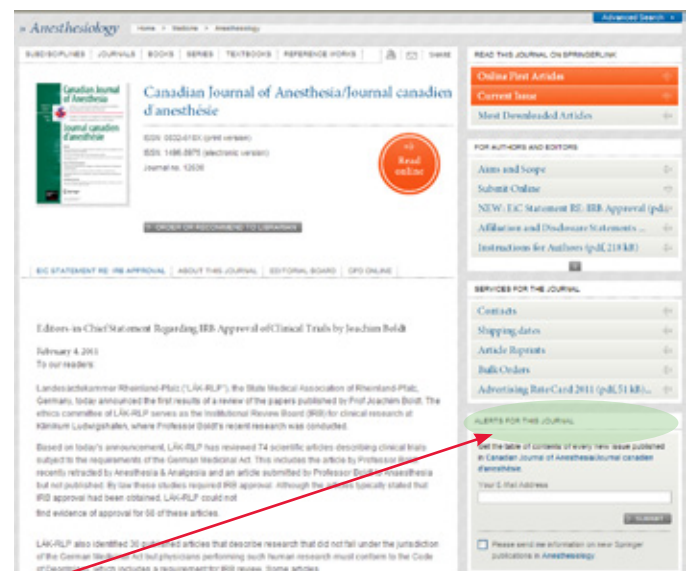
» Anesthesiology   Home > Medicine > Anesthesiology   Advanced Search

SUBDISCIPLINES | JOURNALS | BOOKS | SERIES | TEXTBOOKS | REFERENCE WORKS   SHARE

Canadian Journal of Anesthesia
Journal canadien d'anesthésie

Canadian Journal of Anesthesia/Journal canadien d'anesthésie

ISSN: 0832-610X (print version)
ISSN: 1496-8975 (electronic version)
Journal no. 12630

Read online

ORDER OR RECOMMEND TO LIBRARIAN

EIC STATEMENT RE: IRB APPROVAL | ABOUT THIS JOURNAL | EDITORIAL BOARD | CPD ONLINE

Editors-in-Chief Statement Regarding IRB Approval of Clinical Trials by Joachim Boldt

February 4, 2011
To our readers:

Landesärztekammer Rheinland-Pfalz ("LÄK-RLP"), the State Medical Association of Rheinland-Pfalz, Germany, today announced the first results of a review of the papers published by Prof Joachim Boldt. The ethics committee of LÄK-RLP serves as the Institutional Review Board (IRB) for clinical research at Klinikum Ludwigshafen, where Professor Boldt's recent research was conducted.

Based on today's announcement, LÄK-RLP has reviewed 74 scientific articles describing clinical trials subject to the requirements of the German Medicinal Act. This includes the article by Professor Boldt recently retracted by Anesthesia & Analgesia and an article submitted by Professor Boldt to Anesthesia but not published. By law these studies required IRB approval. Although the articles typically stated that IRB approval had been obtained, LÄK-RLP could not
find evidence of approval for 68 of these articles.

LÄK-RLP also identified 30 published articles that describe research that did not fall under the jurisdiction of the German Medicinal Act but physicians performing such human research must conform to the Code of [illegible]

READ THIS JOURNAL ON SPRINGERLINK
Online First Articles
Current Issue
Most Downloaded Articles

FOR AUTHORS AND EDITORS
Aims and Scope
Submit Online
NEW: EIC Statement RE: IRB Approval (pdf)
Affiliation and Disclosure Statements ...
Instructions for Authors (pdf, 218 kB)

SERVICES FOR THE JOURNAL
Contacts
Shipping dates
Article Reprints
Bulk Orders
Advertising Rate Card 2011 (pdf, 51 kB)

ALERTS FOR THIS JOURNAL
Get the table of contents of every new issue published in Canadian Journal of Anesthesia/Journal canadien d'anesthésie.
Your E-Mail Address
SUBMIT
Please send me information on new Springer publications in Anesthesiology.